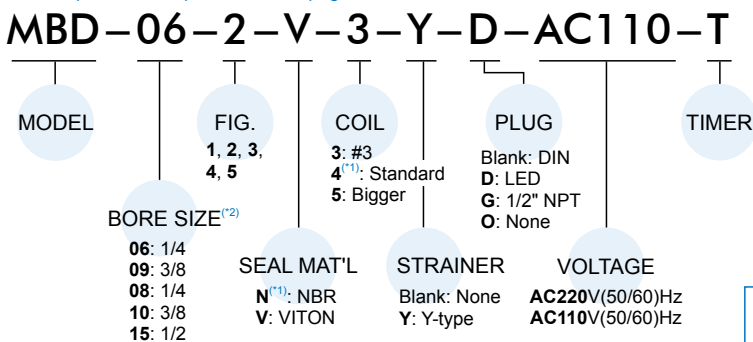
MBD – 06 – 2 – V – 3 – Y – D – AC110 – T

MODEL

BORE SIZE(*2)
06: 1/4
09: 3/8
08: 1/4
10: 3/8
15: 1/2

FIG.
1, 2, 3, 4, 5

SEAL MAT'L
N(*1): NBR
V: VITON

COIL
3: #3
4(*1): Standard
5: Bigger

STRAINER
Blank: None
Y: Y-type

PLUG
Blank: DIN
D: LED
G: 1/2" NPT
O: None

VOLTAGE
AC220V(50/60)Hz
AC110V(50/60)Hz

TIMER